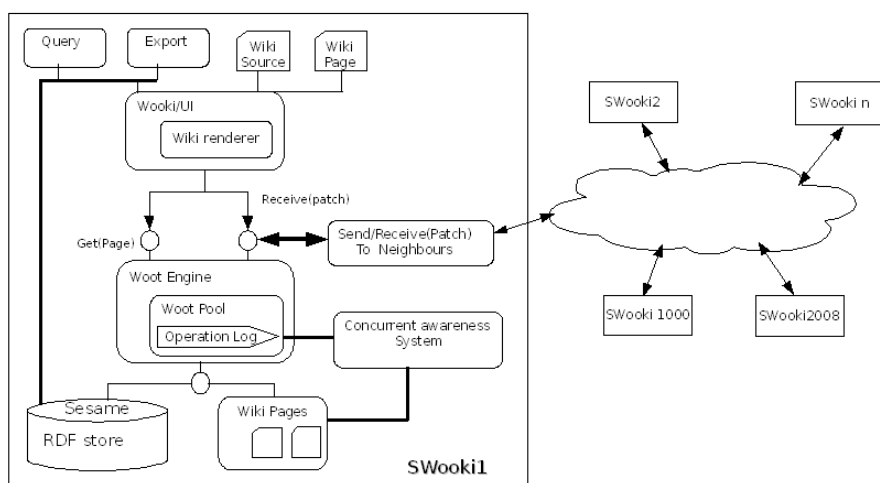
Query

Export

Wiki Source

Wiki Page

Wooki/UI

Wiki renderer

Receive(patch)

Get(Page)

Send/Receive(Patch) To Neighbours

Woot Engine

Woot Pool

Operation Log

Concurrent awareness System

Sesame

RDF store

Wiki Pages

SWooki1

SWooki2

SWooki n

SWooki 1000

SWooki2008